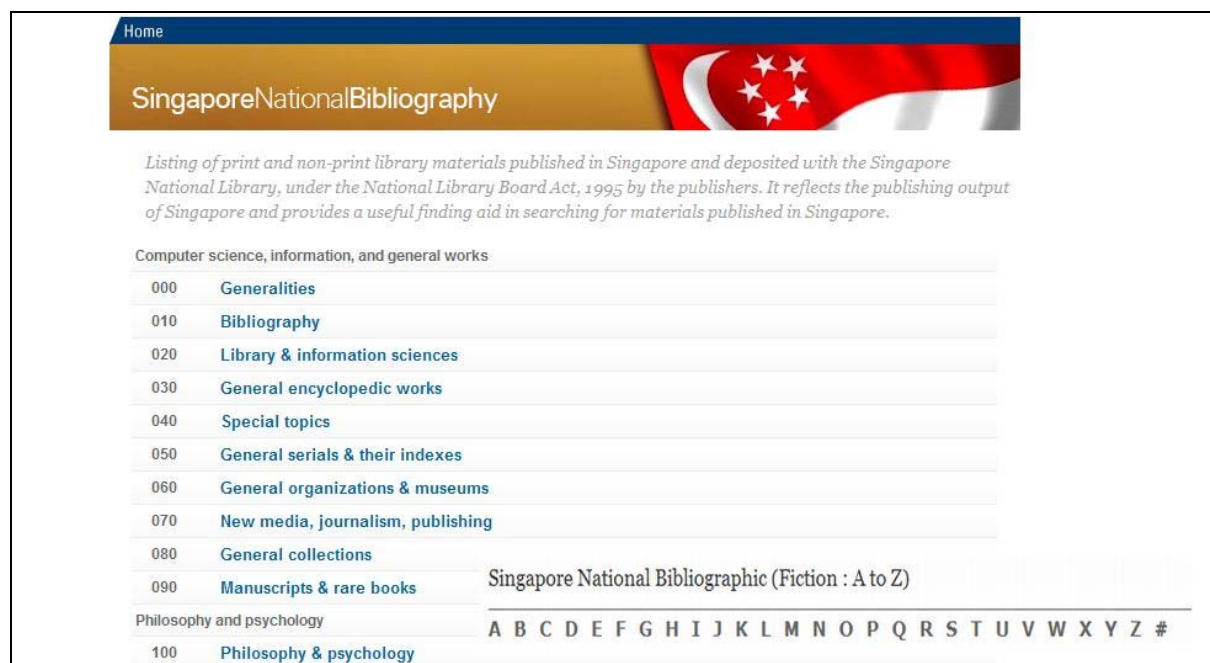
Home

SingaporeNationalBibliography

Listing of print and non-print library materials published in Singapore and deposited with the Singapore National Library, under the National Library Board Act, 1995 by the publishers. It reflects the publishing output of Singapore and provides a useful finding aid in searching for materials published in Singapore.

Computer science, information, and general works

| | |
|---|---|
| 000 | Generalities |
| 010 | Bibliography |
| 020 | Library & information sciences |
| 030 | General encyclopedic works |
| 040 | Special topics |
| 050 | General serials & their indexes |
| 060 | General organizations & museums |
| 070 | New media, journalism, publishing |
| 080 | General collections |
| 090 | Manuscripts & rare books |

Philosophy and psychology

| | |
|---|---|
| 100 | Philosophy & psychology |

Singapore National Bibliographic (Fiction : A to Z)

A B C D E F G H I J K L M N O P Q R S T U V W X Y Z #